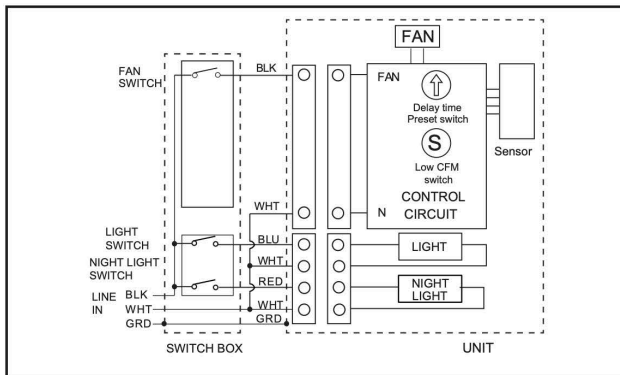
FAN

FAN SWITCH

BLK

FAN

Delay time Preset switch

S

Low CFM switch

Sensor

CONTROL CIRCUIT

WHT

N

LIGHT SWITCH

BLU

LIGHT

NIGHT LIGHT SWITCH

WHT

RED

NIGHT LIGHT

LINE IN

BLK

WHT

WHT

GRD

GRD

SWITCH BOX

UNIT